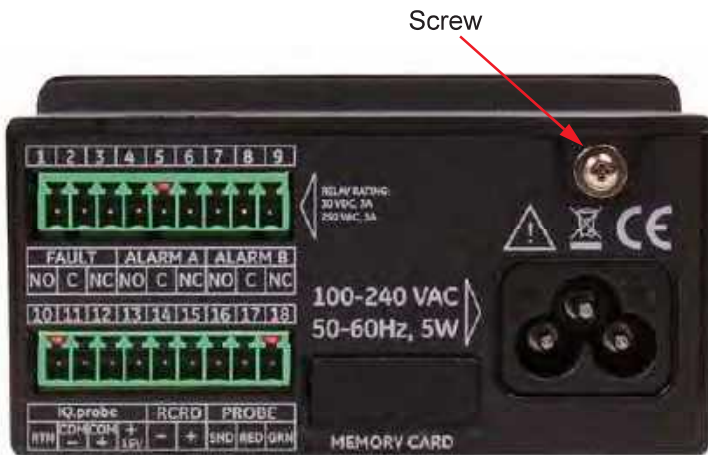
Screw

1 2 3 4 5 6 7 8 9

RELAY RATING:
30 VDC, 3A
250 VAC, 5A

CE

FAULT | ALARM A | ALARM B
NO C NC NO C NC NO C NC

100-240 VAC
50-60Hz, 5W

10 11 12 13 14 15 16 17 18

IQ.probe | RCRD | PROBE
RTN COM − COM + + 15V − + SHD RED GRN

MEMORY CARD